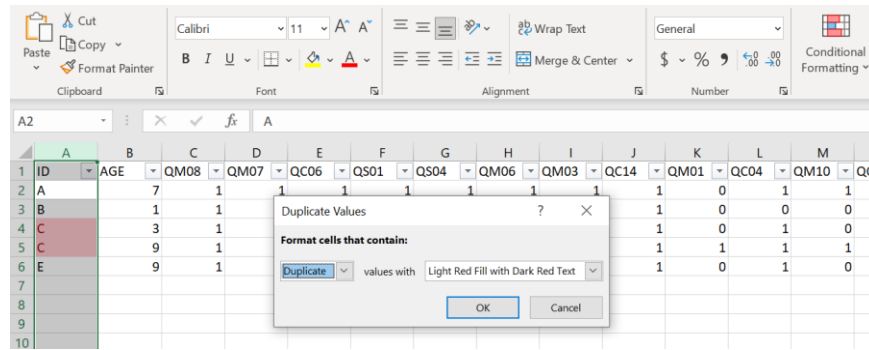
Paste
Cut
Copy
Format Painter
Clipboard
Calibri
11
A A
B I U
A
Font
Wrap Text
Merge & Center
Alignment
General
$ % 9
.00 .00
Number
Conditional Formatting

A2
fx
A

| | A | B | C | D | E | F | G | H | I | J | K | L | M |
|---|---|---|---|---|---|---|---|---|---|---|---|---|---|
| 1 | ID | AGE | QM08 | QM07 | QC06 | QS01 | QS04 | QM06 | QM03 | QC14 | QM01 | QC04 | QM10 |
| 2 | A | 7 | 1 | 1 | 1 | 1 | 1 | 1 | 1 | 1 | 0 | 1 | 1 |
| 3 | B | 1 | 1 | | | | | | | 1 | 0 | 0 | 0 |
| 4 | C | 3 | 1 | | | | | | | 1 | 0 | 1 | 0 |
| 5 | C | 9 | 1 | | | | | | | 1 | 1 | 1 | 1 |
| 6 | E | 9 | 1 | | | | | | | 1 | 0 | 1 | 0 |
| 7 | | | | | | | | | | | | | |
| 8 | | | | | | | | | | | | | |
| 9 | | | | | | | | | | | | | |
| 10 | | | | | | | | | | | | | |

Duplicate Values
?
Format cells that contain:
Duplicate
values with
Light Red Fill with Dark Red Text
OK
Cancel